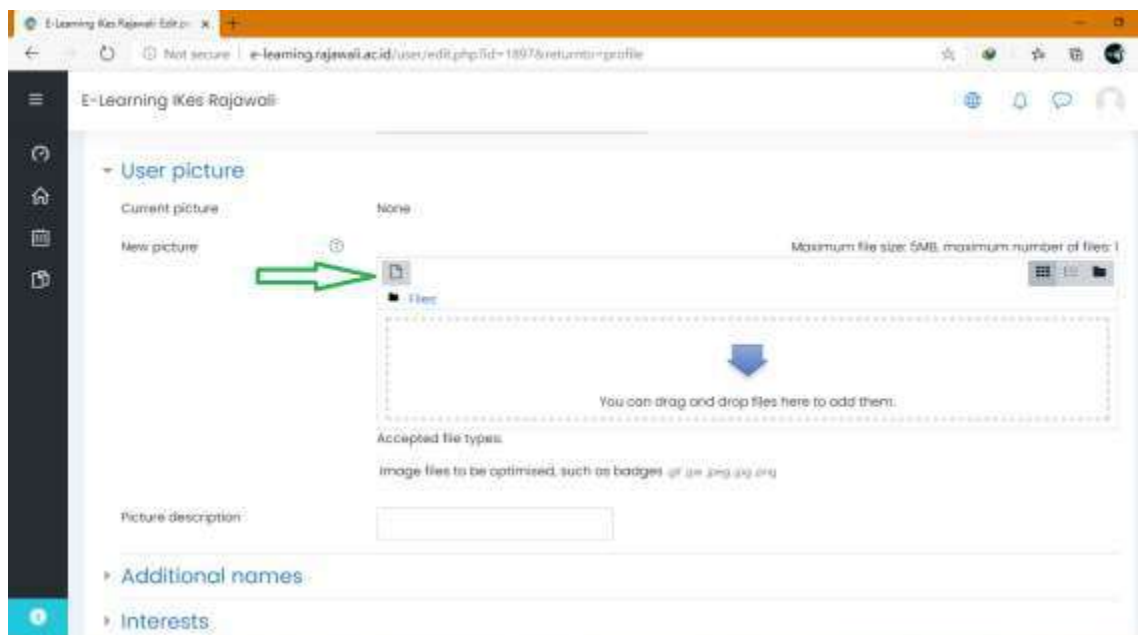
E-Learning IKes Rajawali: Edit pr ×

Not secure | e-learning.rajawali.ac.id/user/edit.php?id=1897&returnto=profile

E-Learning IKes Rajawali

User picture

Current picture

None

New picture

Maximum file size: 5MB, maximum number of files: 1

Files

You can drag and drop files here to add them.

Accepted file types:

Image files to be optimised, such as badges .gif .jpe .jpeg .jpg .png

Picture description

Additional names

Interests